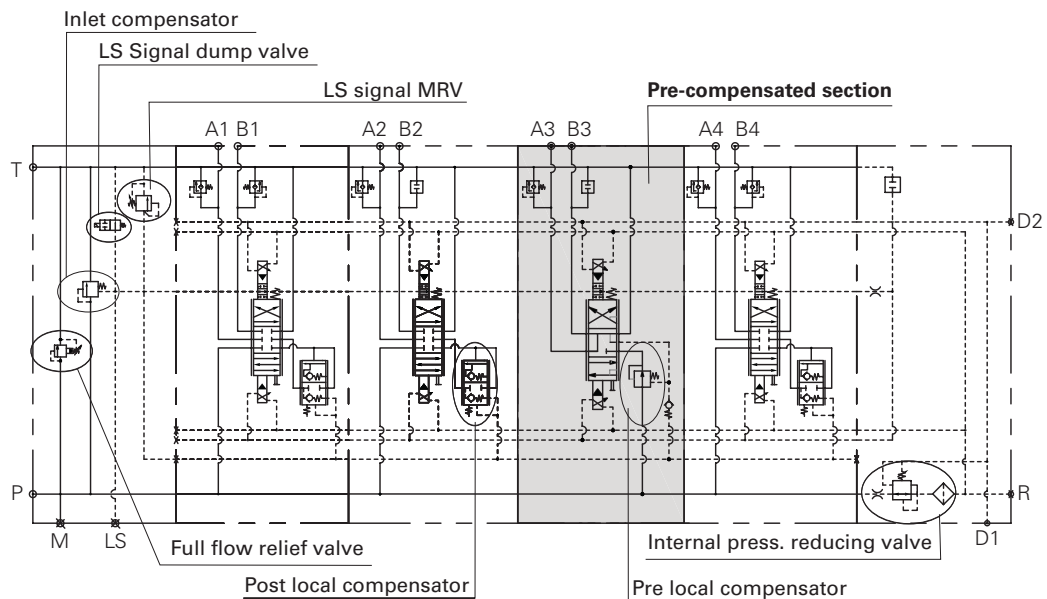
Inlet compensator

LS Signal dump valve

LS signal MRV

Pre-compensated section

A1 B1

A2 B2

A3 B3

A4 B4

T

D2

P

R

M

LS

D1

Full flow relief valve

Internal press. reducing valve

Post local compensator

Pre local compensator